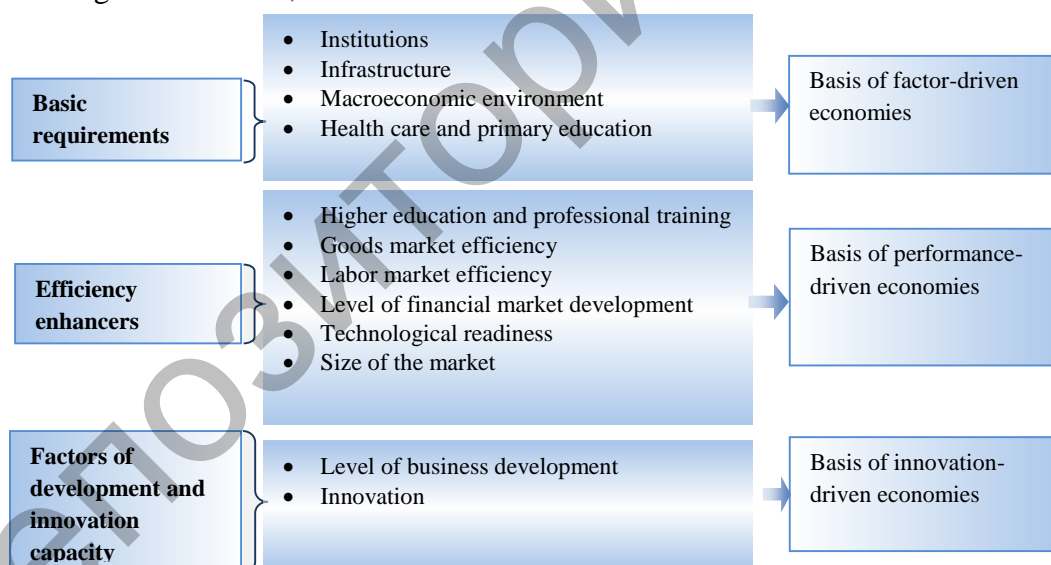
Basic requirements

- Institutions
- Infrastructure
- Macroeconomic environment
- Health care and primary education

Basis of factor-driven economies

Efficiency enhancers

- Higher education and professional training
- Goods market efficiency
- Labor market efficiency
- Level of financial market development
- Technological readiness
- Size of the market

Basis of performance-driven economies

Factors of development and innovation capacity

- Level of business development
- Innovation

Basis of innovation-driven economies